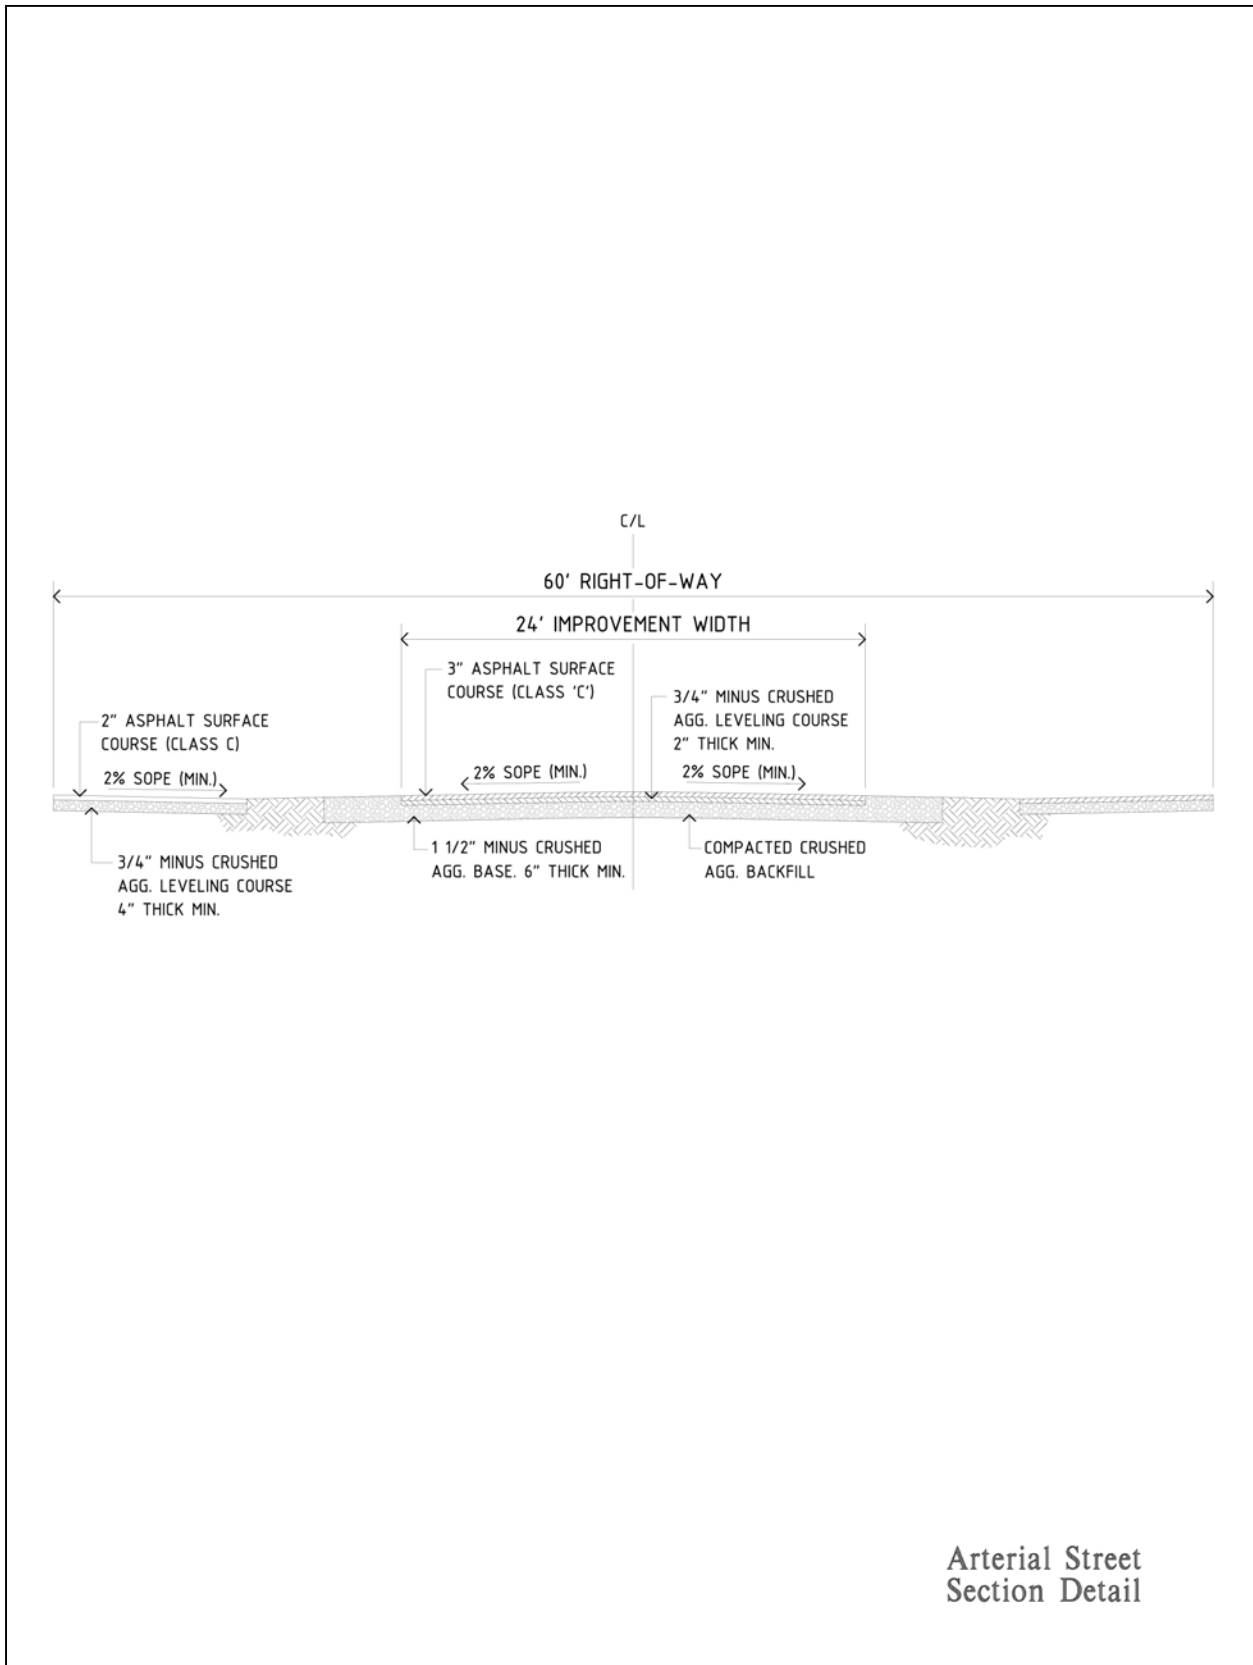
C/L

60' RIGHT-OF-WAY

24' IMPROVEMENT WIDTH

2" ASPHALT SURFACE COURSE (CLASS C)

2% SOPE (MIN.)

3" ASPHALT SURFACE COURSE (CLASS 'C')

2% SOPE (MIN.)

3/4" MINUS CRUSHED AGG. LEVELING COURSE 2" THICK MIN.

2% SOPE (MIN.)

3/4" MINUS CRUSHED AGG. LEVELING COURSE 4" THICK MIN.

1 1/2" MINUS CRUSHED AGG. BASE. 6" THICK MIN.

COMPACTED CRUSHED AGG. BACKFILL

Arterial Street
Section Detail